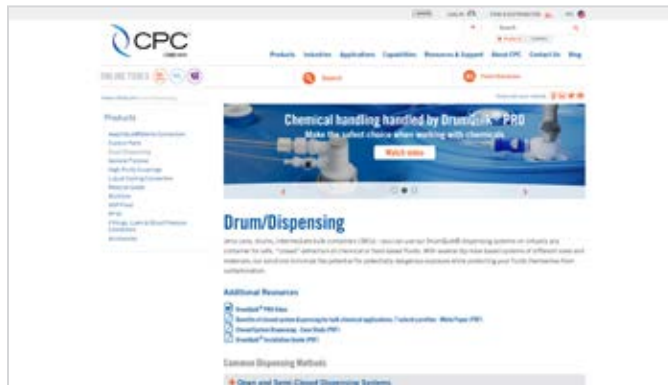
CPC

Log In

Products Industries Applications Capabilities Resources & Support About CPC Contact Us Blog

ONLINE TOOLS

Search

Products

Chemical handling handled by DrumQuik® PRO
Make the safest choice when working with chemicals

Watch video

Drum/Dispensing

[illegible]

Additional Resources

DrumQuik® PRO Video
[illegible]
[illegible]
DrumQuik® Installation Guide (PDF)

Common Dispensing Methods

Open and Semi-Closed Dispensing Systems